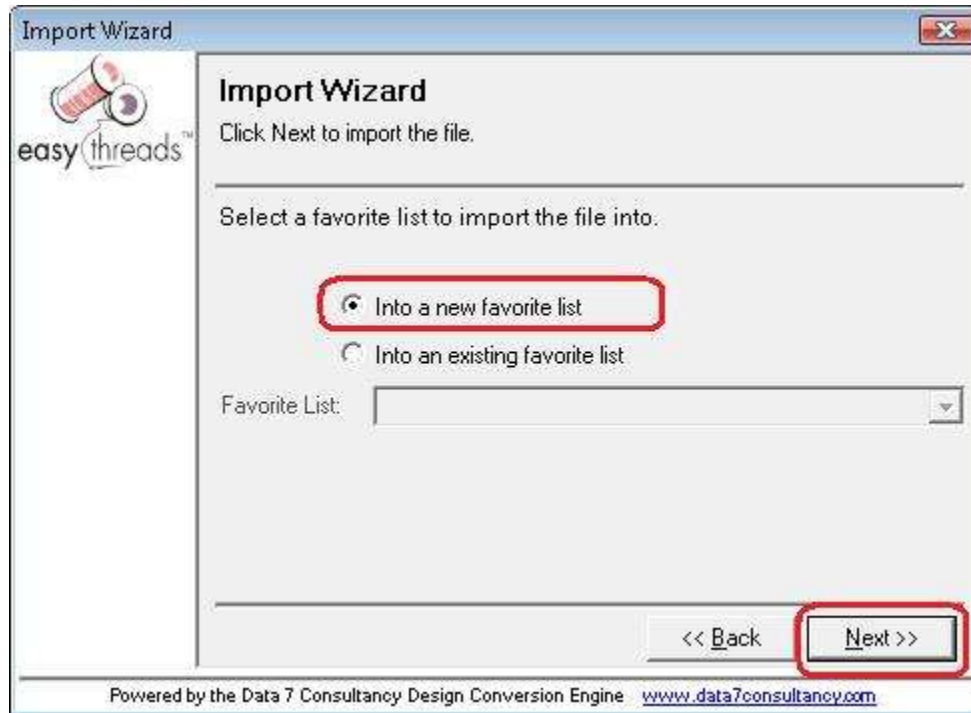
Import Wizard

easy threads™

Import Wizard

Click Next to import the file.

Select a favorite list to import the file into.

Into a new favorite list

Into an existing favorite list

Favorite List:

<< Back

Next >>

Powered by the Data 7 Consultancy Design Conversion Engine www.data7consultancy.com